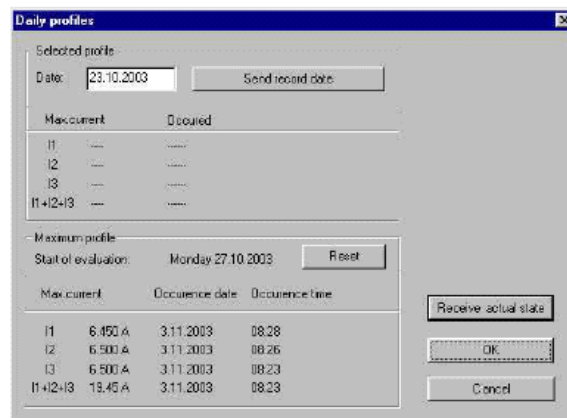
Daily profiles

Selected profile

Date: 23.10.2003

Send record date

| Max current | Occured |
|---|---|
| I1 | ---- | ------ |
| I2 | ---- | ------ |
| I3 | ---- | ------ |
| I1+I2+I3 | ---- | ------ |

Maximum profile

Start of evaluation: Monday 27.10.2003

Reset

| Max current | | Occurence date | Occurence time |
|---|---|---|---|
| I1 | 6.450 A | 3.11.2003 | 08:28 |
| I2 | 6.500 A | 3.11.2003 | 08:26 |
| I3 | 6.500 A | 3.11.2003 | 08:23 |
| I1+I2+I3 | 19.45 A | 3.11.2003 | 08:23 |

Receive actual state

OK

Cancel